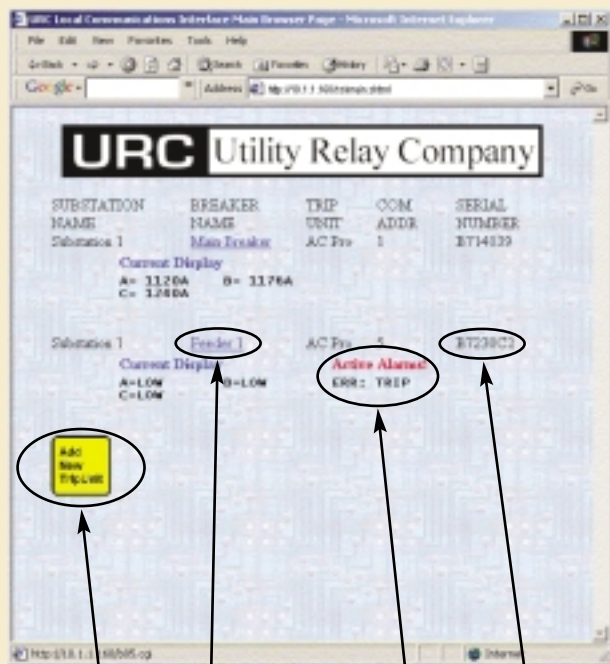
URC Local Communications Interface Main Browser Page - Microsoft Internet Explorer

File Edit View Favorites Tools Help

Back Search Favorites History

Google Address http://10.1.1.100/main.shtml Go

URC Utility Relay Company

| SUBSTATION NAME | BREAKER NAME | TRIP UNIT | COM ADDR | SERIAL NUMBER |
|---|---|---|---|---|
| Substation 1 | Main Breaker | AC Pro | 1 | B714039 |

Current Display
A= 1120A B= 1176A
C= 1240A

| Substation 1 | Feeder 1 | AC Pro | 5 | B7230C2 |
|---|---|---|---|---|

Current Display
A=LOW B=LOW
C=LOW

Active Alarms!
ERR: TRIP

Add New TripUnit

http://10.1.1.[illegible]/585.cgi

Internet